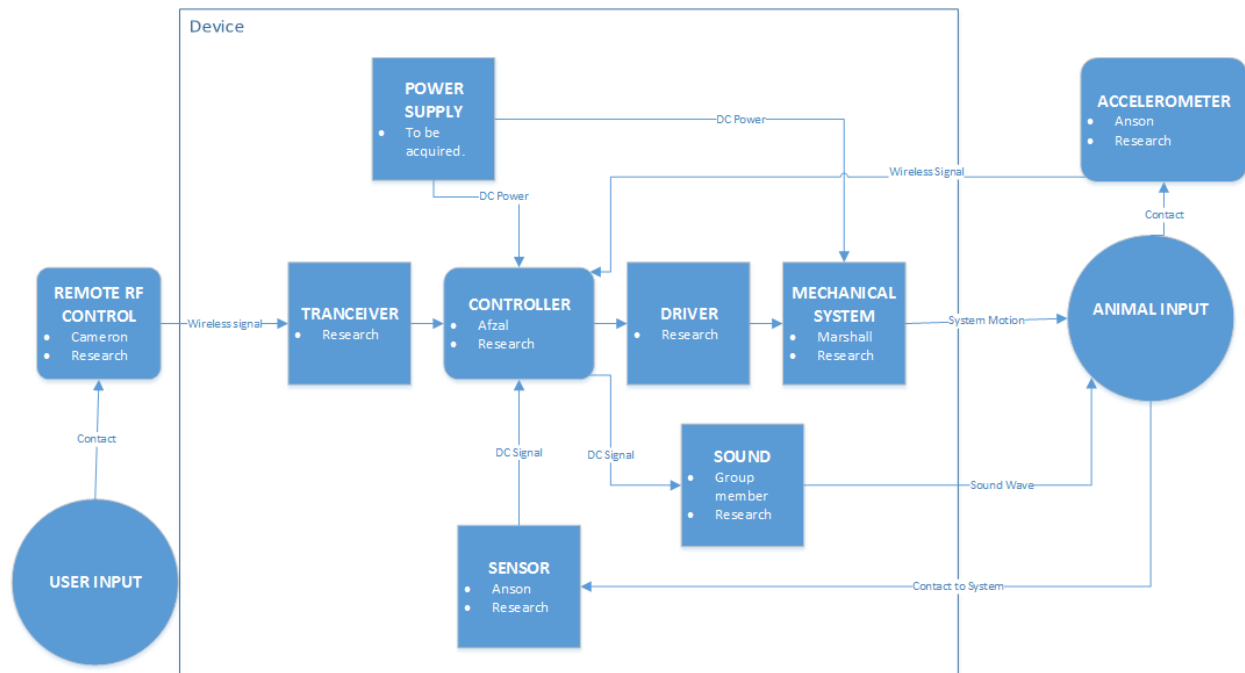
Device

POWER SUPPLY
- To be acquired.

DC Power

ACCELEROMETER
- Anson
- Research

Wireless Signal

DC Power

Contact

REMOTE RF CONTROL
- Cameron
- Research

Wireless signal

TRANCEIVER
- Research

CONTROLLER
- Afzal
- Research

DRIVER
- Research

MECHANICAL SYSTEM
- Marshall
- Research

System Motion

ANIMAL INPUT

Contact

DC Signal

DC Signal

SOUND
- Group member
- Research

Sound Wave

USER INPUT

SENSOR
- Anson
- Research

Contact to System